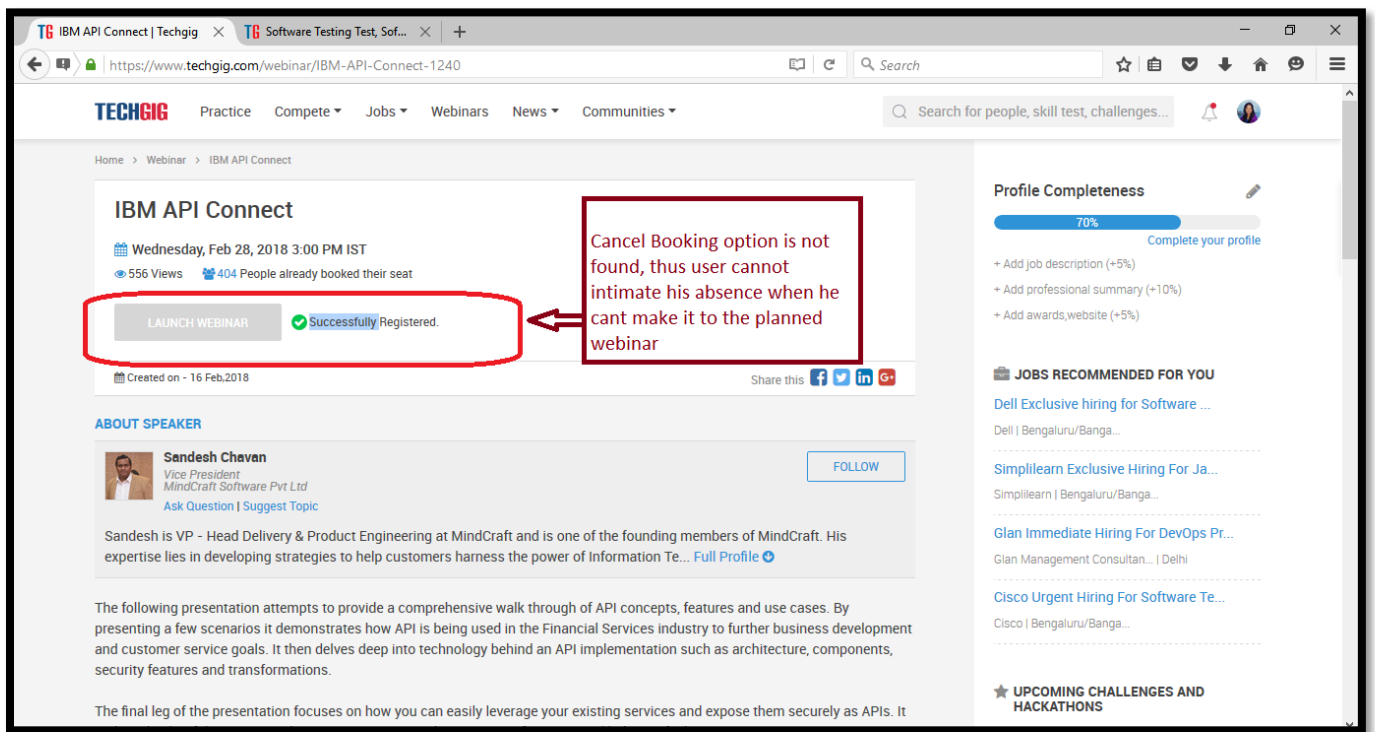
TG IBM API Connect | Techgig

TG Software Testing Test, Sof...

https://www.techgig.com/webinar/IBM-API-Connect-1240

Search

TECHGIG Practice Compete Jobs Webinars News Communities

Search for people, skill test, challenges...

Home > Webinar > IBM API Connect

IBM API Connect

Wednesday, Feb 28, 2018 3:00 PM IST

556 Views 404 People already booked their seat

LAUNCH WEBINAR

Successfully Registered.

Cancel Booking option is not found, thus user cannot intimate his absence when he cant make it to the planned webinar

Created on - 16 Feb,2018

Share this

ABOUT SPEAKER

Sandesh Chavan
Vice President
MindCraft Software Pvt Ltd
Ask Question | Suggest Topic

FOLLOW

Sandesh is VP - Head Delivery & Product Engineering at MindCraft and is one of the founding members of MindCraft. His expertise lies in developing strategies to help customers harness the power of Information Te... Full Profile

The following presentation attempts to provide a comprehensive walk through of API concepts, features and use cases. By presenting a few scenarios it demonstrates how API is being used in the Financial Services industry to further business development and customer service goals. It then delves deep into technology behind an API implementation such as architecture, components, security features and transformations.

The final leg of the presentation focuses on how you can easily leverage your existing services and expose them securely as APIs. It

Profile Completeness

70%

Complete your profile

+ Add job description (+5%)

+ Add professional summary (+10%)

+ Add awards,website (+5%)

JOBS RECOMMENDED FOR YOU

Dell Exclusive hiring for Software ...

Dell | Bengaluru/Banga...

Simplilearn Exclusive Hiring For Ja...

Simplilearn | Bengaluru/Banga...

Glan Immediate Hiring For DevOps Pr...

Glan Management Consultan... | Delhi

Cisco Urgent Hiring For Software Te...

Cisco | Bengaluru/Banga...

UPCOMING CHALLENGES AND HACKATHONS